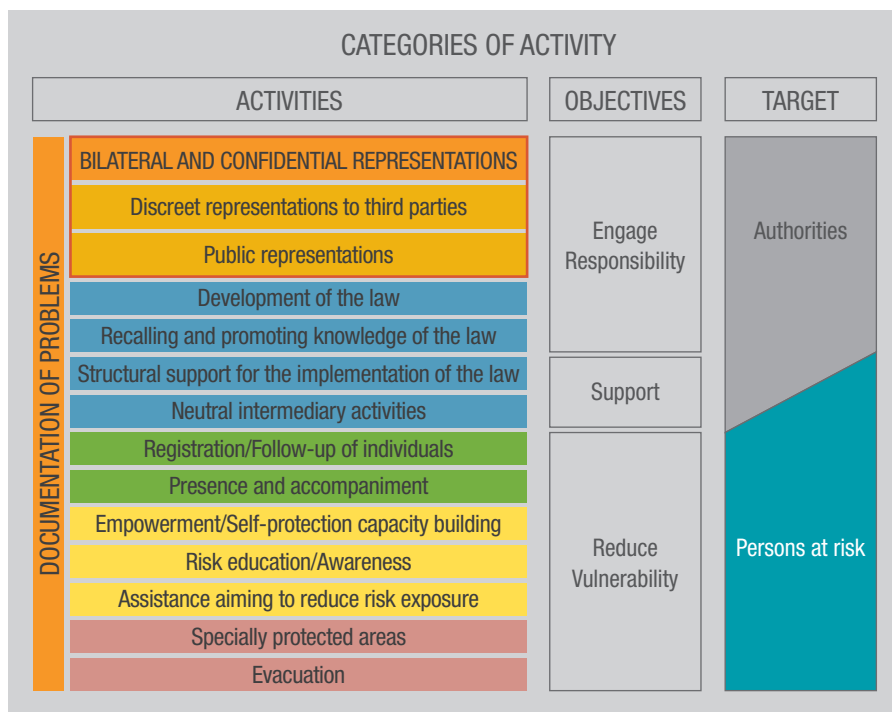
CATEGORIES OF ACTIVITY

ACTIVITIES

OBJECTIVES

TARGET

DOCUMENTATION OF PROBLEMS

BILATERAL AND CONFIDENTIAL REPRESENTATIONS

Discreet representations to third parties

Public representations

Development of the law

Recalling and promoting knowledge of the law

Structural support for the implementation of the law

Neutral intermediary activities

Registration/Follow-up of individuals

Presence and accompaniment

Empowerment/Self-protection capacity building

Risk education/Awareness

Assistance aiming to reduce risk exposure

Specially protected areas

Evacuation

Engage Responsibility

Support

Reduce Vulnerability

Authorities

Persons at risk